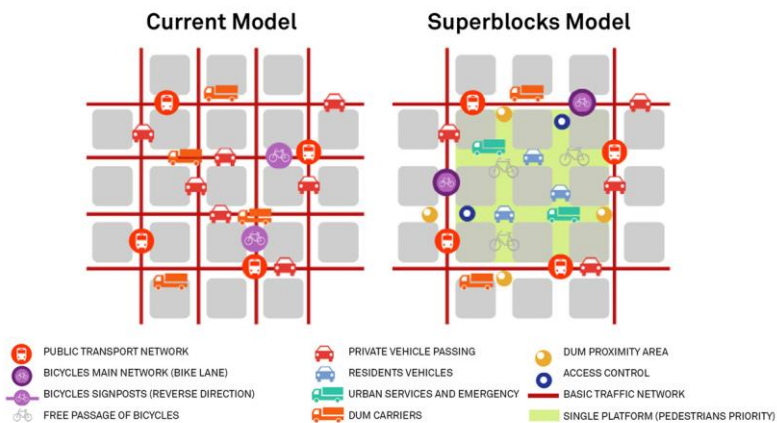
Current Model

Superblocks Model

PUBLIC TRANSPORT NETWORK
BICYCLES MAIN NETWORK (BIKE LANE)
BICYCLES SIGNPOSTS (REVERSE DIRECTION)
FREE PASSAGE OF BICYCLES

PRIVATE VEHICLE PASSING
RESIDENTS VEHICLES
URBAN SERVICES AND EMERGENCY
DUM CARRIERS

DUM PROXIMITY AREA
ACCESS CONTROL
BASIC TRAFFIC NETWORK
SINGLE PLATFORM (PEDESTRIANS PRIORITY)